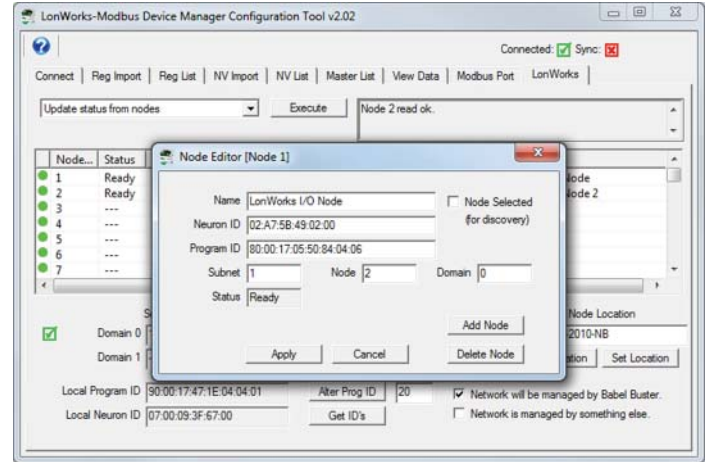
LonWorks-Modbus Device Manager Configuration Tool v2.02

?

Connected: Sync:

Connect | Reg Import | Reg List | NV Import | NV List | Master List | View Data | Modbus Port | LonWorks

Update status from nodes

Execute

Node 2 read ok.

| Node... | Status |
|---|---|
| 1 | Ready |
| 2 | Ready |
| 3 | --- |
| 4 | --- |
| 5 | --- |
| 6 | --- |
| 7 | --- |

Node
Node 2

Domain 0

Domain 1

Node Location

2010-NB

ation

Set Location

Node Editor [Node 1]

Name LonWorks I/O Node

Node Selected (for discovery)

Neuron ID 02:A7:5B:49:02:00

Program ID 80:00:17:05:50:84:04:06

Subnet 1

Node 2

Domain 0

Status Ready

Add Node

Apply

Cancel

Delete Node

Local Program ID 90:00:17:47:1E:04:04:01

Alter Prog ID

20

Network will be managed by Babel Buster.

Local Neuron ID 07:00:09:3F:67:00

Get ID's

Network is managed by something else.